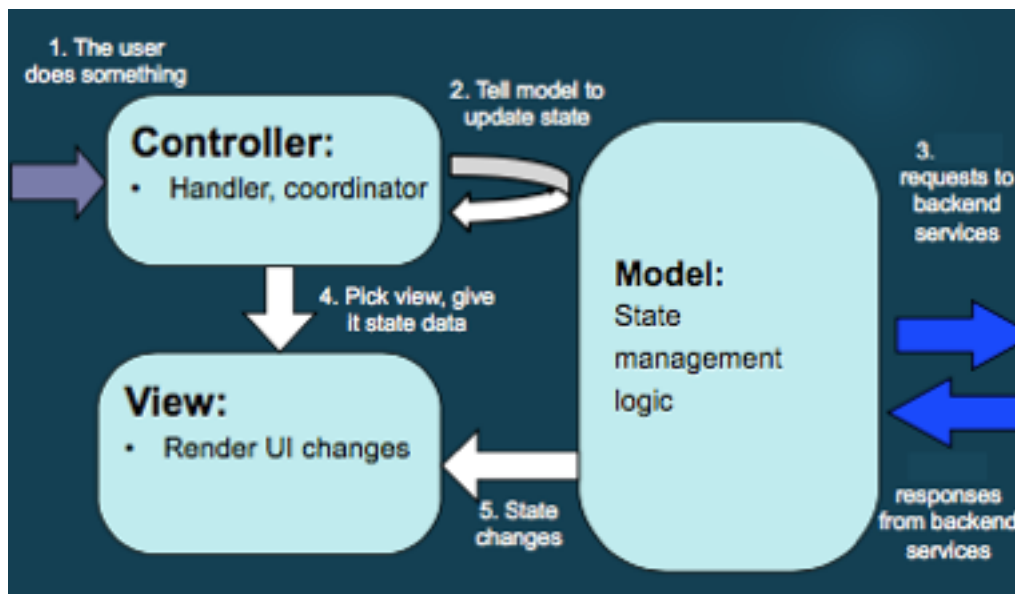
1. The user does something

2. Tell model to update state

Controller:
• Handler, coordinator

3. requests to backend services

Model:
State management logic

4. Pick view, give it state data

View:
• Render UI changes

5. State changes

responses from backend services